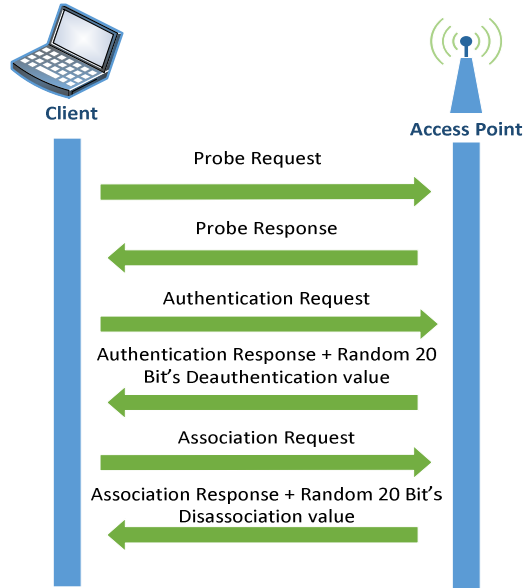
Client

Access Point

Probe Request

Probe Response

Authentication Request

Authentication Response + Random 20 Bit's Deauthentication value

Association Request

Association Response + Random 20 Bit's Disassociation value